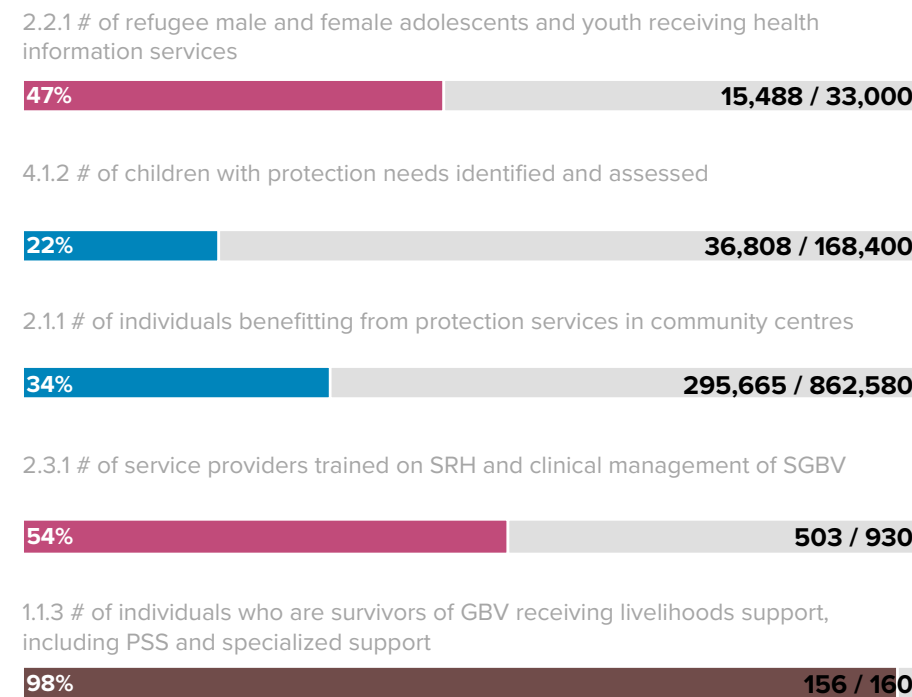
2.2.1 # of refugee male and female adolescents and youth receiving health information services

47%

15,488 / 33,000

4.1.2 # of children with protection needs identified and assessed

22%

36,808 / 168,400

2.1.1 # of individuals benefitting from protection services in community centres

34%

295,665 / 862,580

2.3.1 # of service providers trained on SRH and clinical management of SGBV

54%

503 / 930

1.1.3 # of individuals who are survivors of GBV receiving livelihoods support, including PSS and specialized support

98%

156 / 160